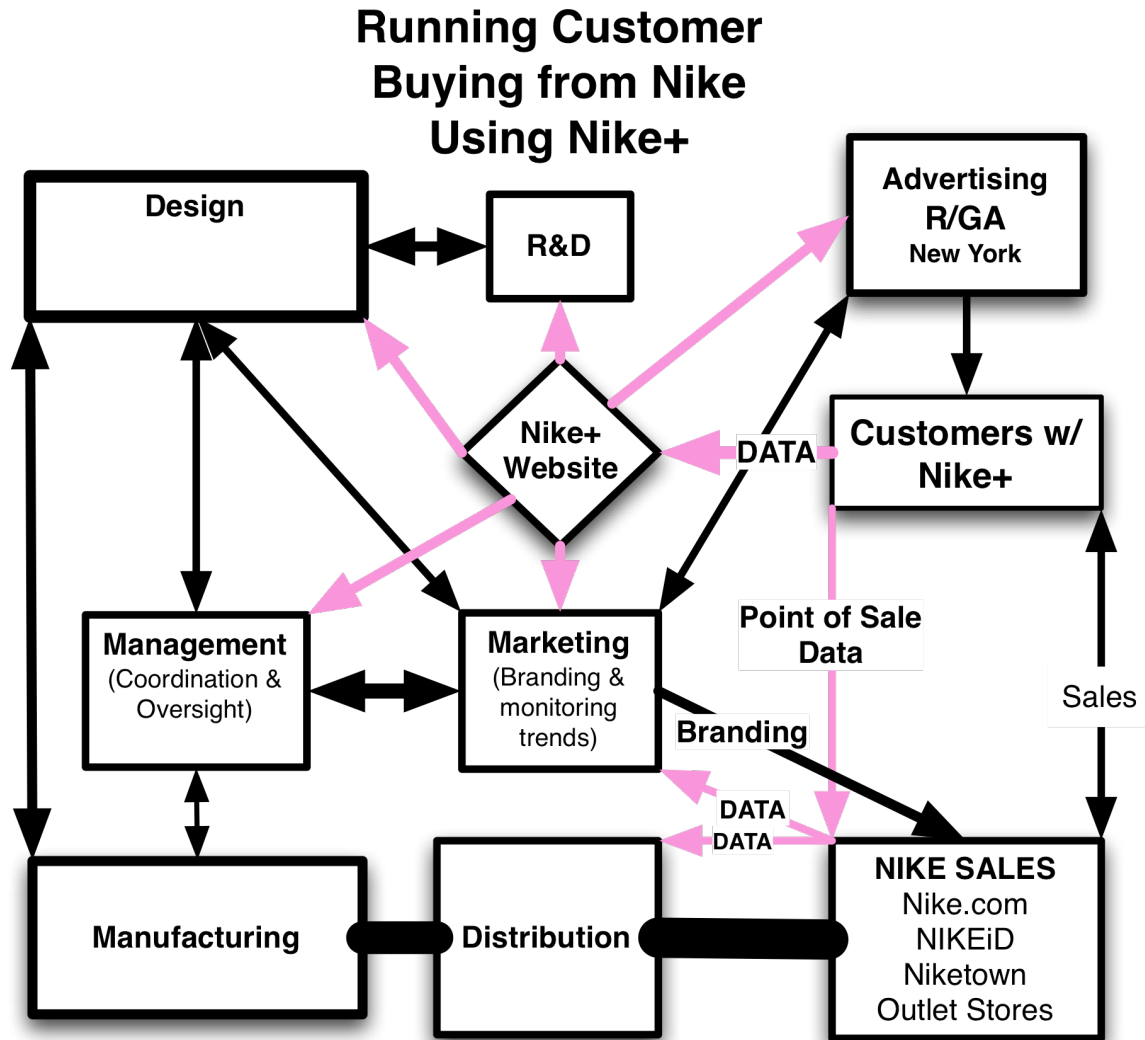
Running Customer Buying from Nike Using Nike+

Design

R&D

Advertising
R/GA
New York

Nike+
Website

DATA

Customers w/
Nike+

Point of Sale
Data

Sales

Management
(Coordination &
Oversight)

Marketing
(Branding &
monitoring
trends)

Branding

DATA

DATA

NIKE SALES
Nike.com
NIKEiD
Niketown
Outlet Stores

Manufacturing

Distribution